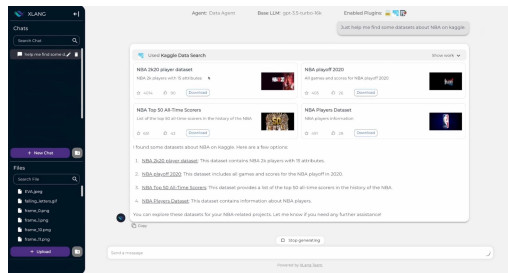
XLANG

Chats

Search Chat

help me find some d

+ New Chat

Files

Search File

SVG.jpeg

falling_letters.gif

frame_0.png

frame_1.png

frame_10.png

frame_11.png

+ Upload

Agent: Data Agent Base LLM: gpt-3.5-turbo-16k Enabled Plugins:

Just help me find some datasets about NBA on Kaggle.

Used Kaggle Data Search

Show work

NBA 2k20 player dataset
NBA 2k players with 15 attributes

Download

NBA playoff 2020
All games and scores for NBA playoff 2020

Download

NBA Top 50 All-Time Scorers
List of the top 50 all-time scorers in the history of the NBA

Download

NBA Players Dataset
NBA players information

Download

I found some datasets about NBA on Kaggle. Here are a few options:

1. NBA 2k20 player dataset: This dataset contains NBA 2k players with 15 attributes.

2. NBA playoff 2020: This dataset includes all games and scores for the NBA playoff in 2020.

3. NBA Top 50 All-Time Scorers: This dataset provides a list of the top 50 all-time scorers in the history of the NBA.

4. NBA Players Dataset: This dataset contains information about NBA players.

You can explore these datasets for your NBA-related projects. Let me know if you need any further assistance!

Stop generating

Send a message

Powered by XLANG Team